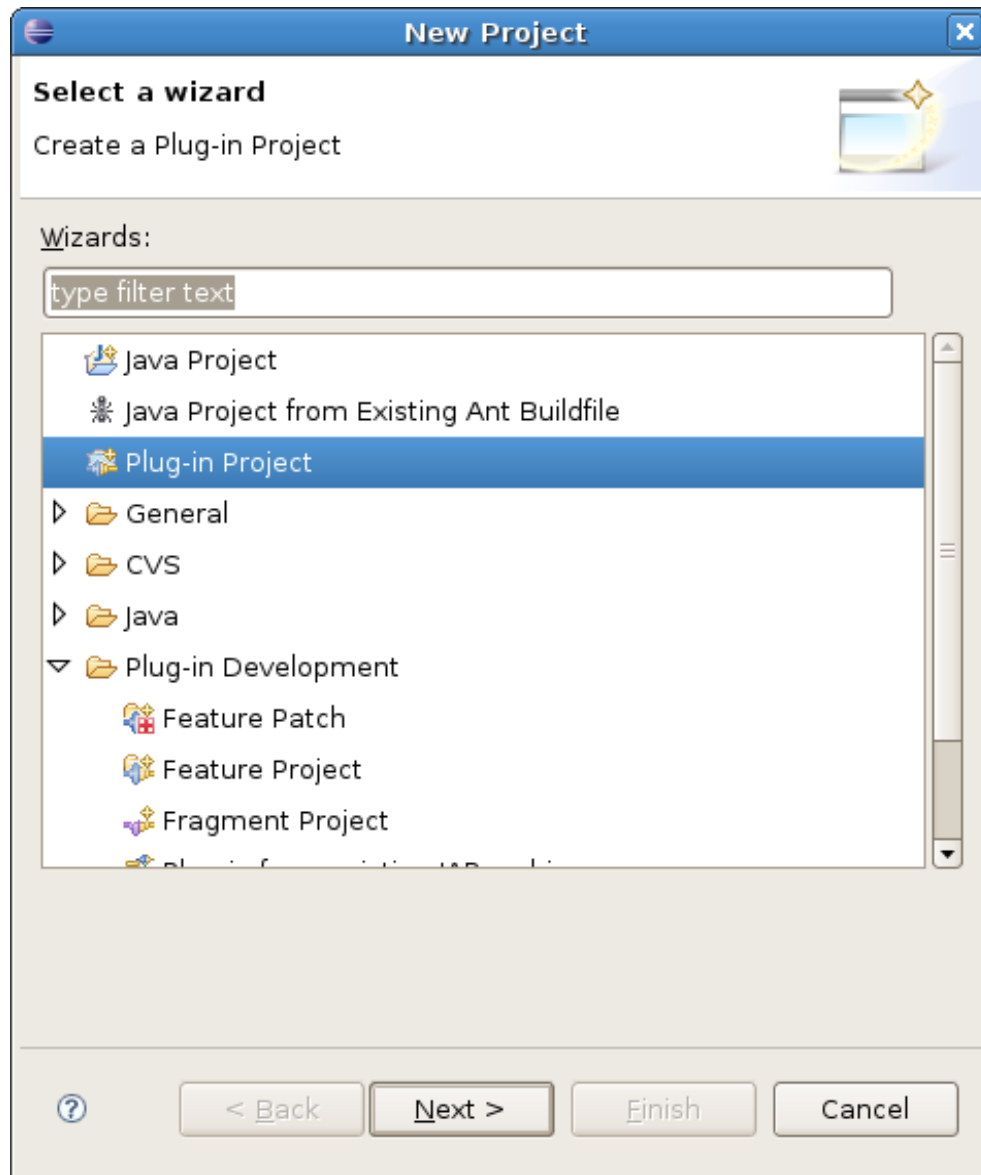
New Project

Select a wizard

Create a Plug-in Project

Wizards:

type filter text

Java Project
Java Project from Existing Ant Buildfile
Plug-in Project
General
CVS
Java
Plug-in Development
Feature Patch
Feature Project
Fragment Project
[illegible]

?

< Back

Next >

Finish

Cancel